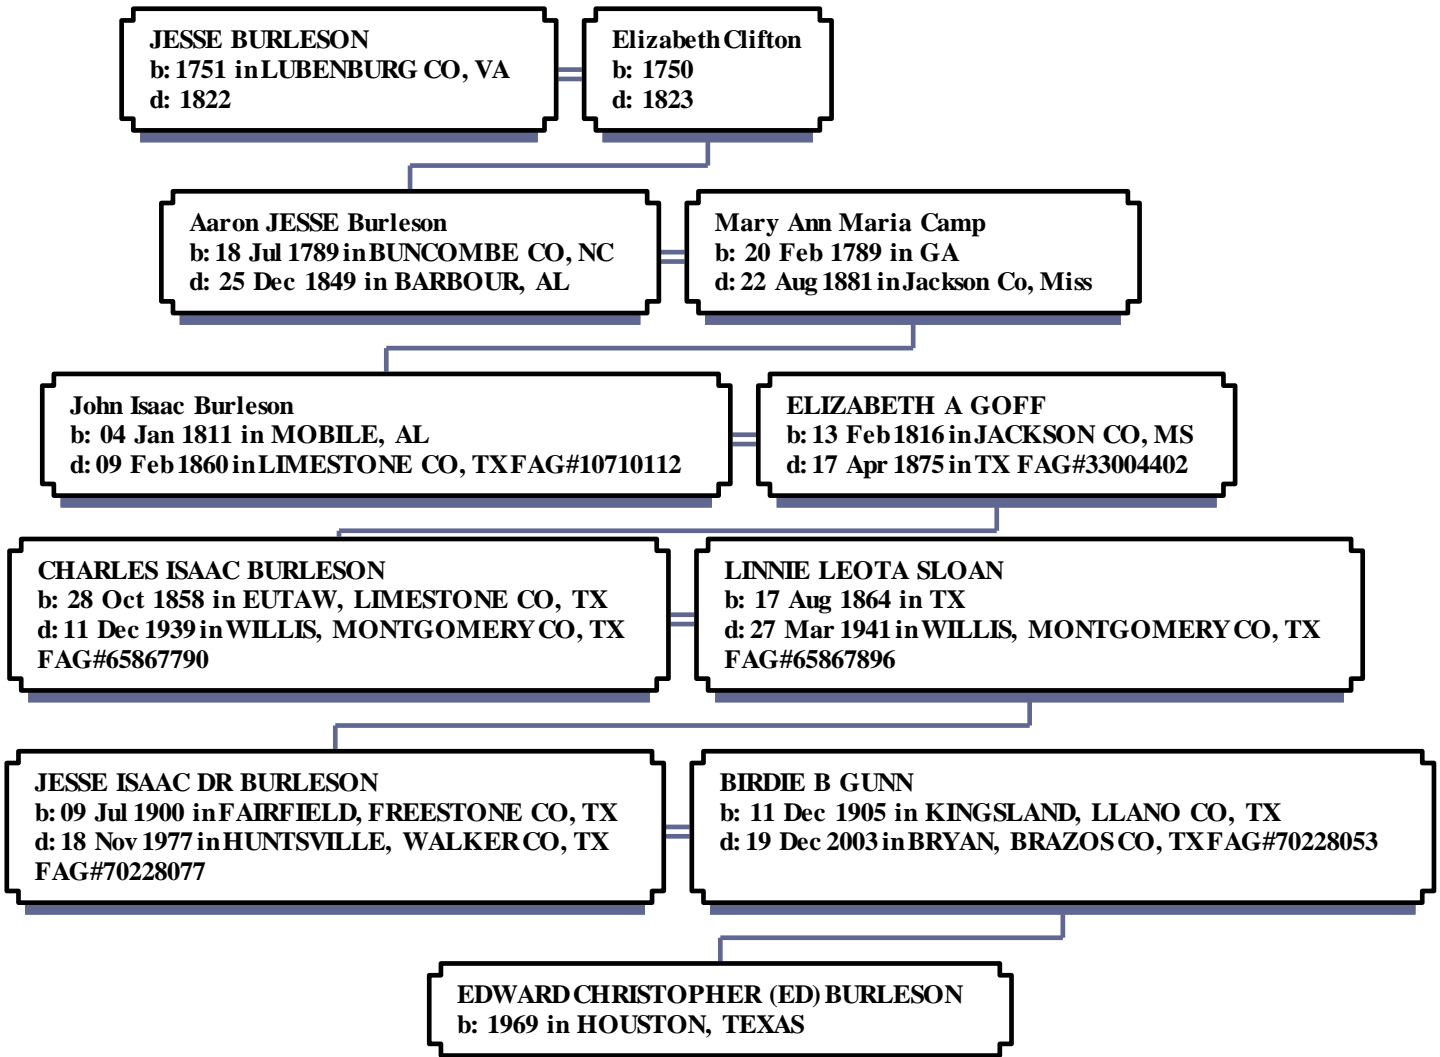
JESSE BURLESON
b: 1751 in LUBENBURG CO, VA
d: 1822

Elizabeth Clifton
b: 1750
d: 1823

Aaron JESSE Burleson
b: 18 Jul 1789 in BUNCOMBE CO, NC
d: 25 Dec 1849 in BARBOUR, AL

Mary Ann Maria Camp
b: 20 Feb 1789 in GA
d: 22 Aug 1881 in Jackson Co, Miss

John Isaac Burleson
b: 04 Jan 1811 in MOBILE, AL
d: 09 Feb 1860 in LIMESTONE CO, TX FAG#10710112

ELIZABETH A GOFF
b: 13 Feb 1816 in JACKSON CO, MS
d: 17 Apr 1875 in TX FAG#33004402

CHARLES ISAAC BURLESON
b: 28 Oct 1858 in EUTAW, LIMESTONE CO, TX
d: 11 Dec 1939 in WILLIS, MONTGOMERY CO, TX
FAG#65867790

LINNIE LEOTA SLOAN
b: 17 Aug 1864 in TX
d: 27 Mar 1941 in WILLIS, MONTGOMERY CO, TX
FAG#65867896

JESSE ISAAC DR BURLESON
b: 09 Jul 1900 in FAIRFIELD, FREESTONE CO, TX
d: 18 Nov 1977 in HUNTSVILLE, WALKER CO, TX
FAG#70228077

BIRDIE B GUNN
b: 11 Dec 1905 in KINGSLAND, LLANO CO, TX
d: 19 Dec 2003 in BRYAN, BRAZOS CO, TX FAG#70228053

EDWARD CHRISTOPHER (ED) BURLESON
b: 1969 in HOUSTON, TEXAS